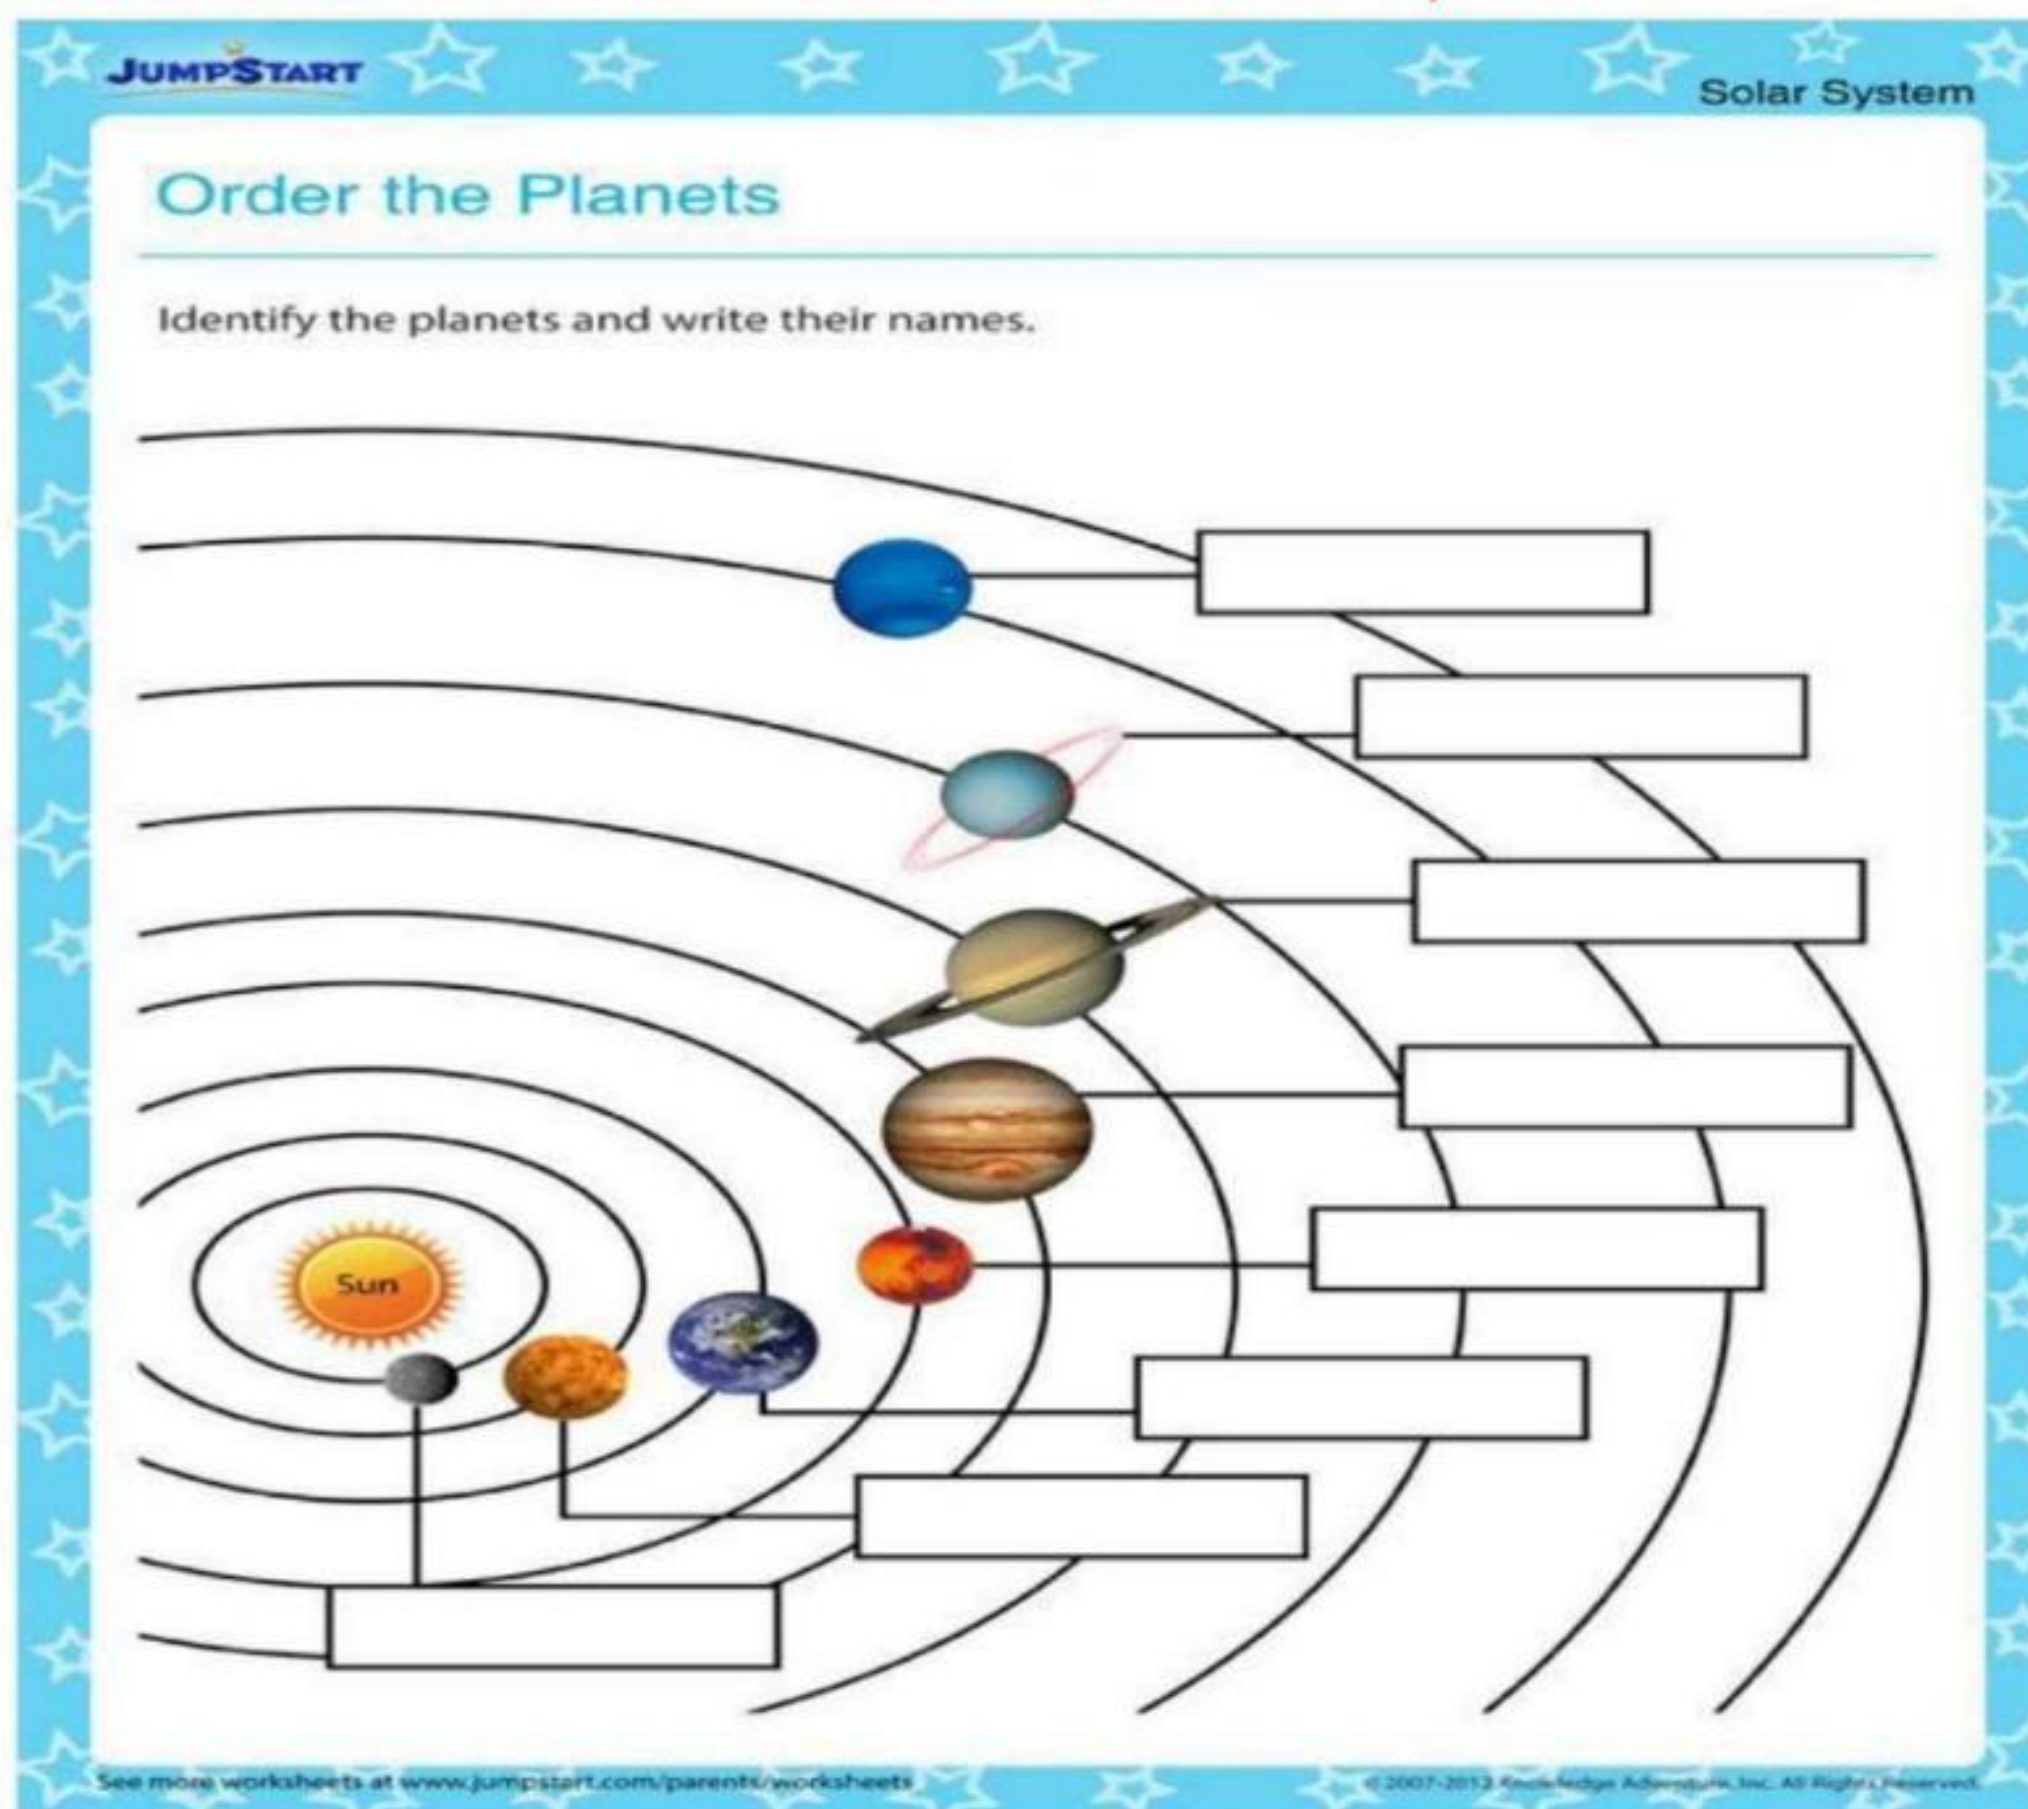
JUMPSTART

Solar System

Order the Planets

Identify the planets and write their names.

Sun

See more worksheets at www.jumpstart.com/parents/worksheets

© 2007-2013 Knowledge Adventure, Inc. All Rights Reserved.